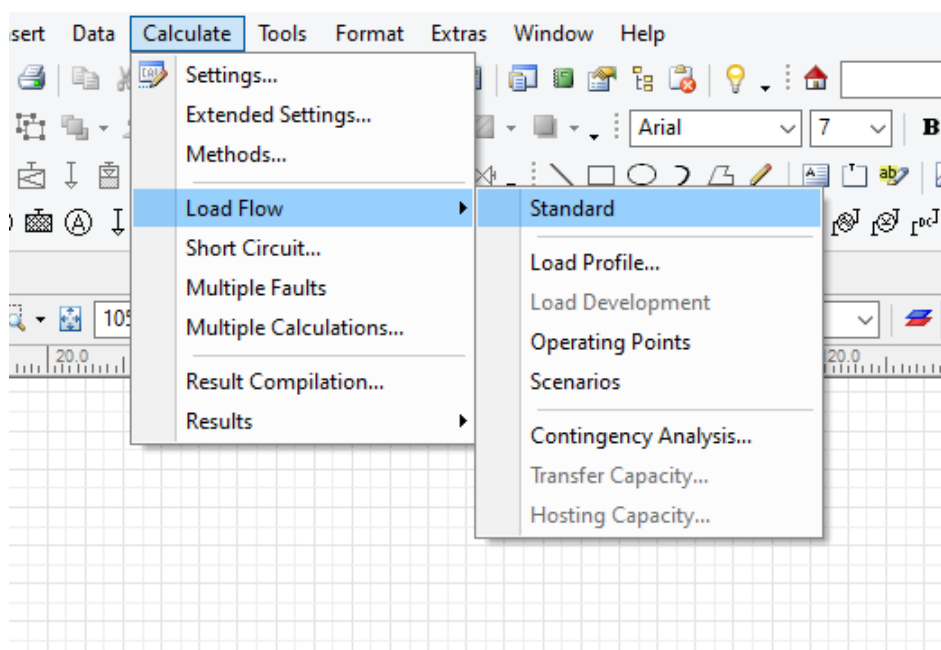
sert Data Calculate Tools Format Extras Window Help

Settings...
Extended Settings...
Methods...
Load Flow
Short Circuit...
Multiple Faults
Multiple Calculations...
Result Compilation...
Results

Standard
Load Profile...
Load Development
Operating Points
Scenarios
Contingency Analysis...
Transfer Capacity...
Hosting Capacity...

Arial
7
B
105
20.0
20.0